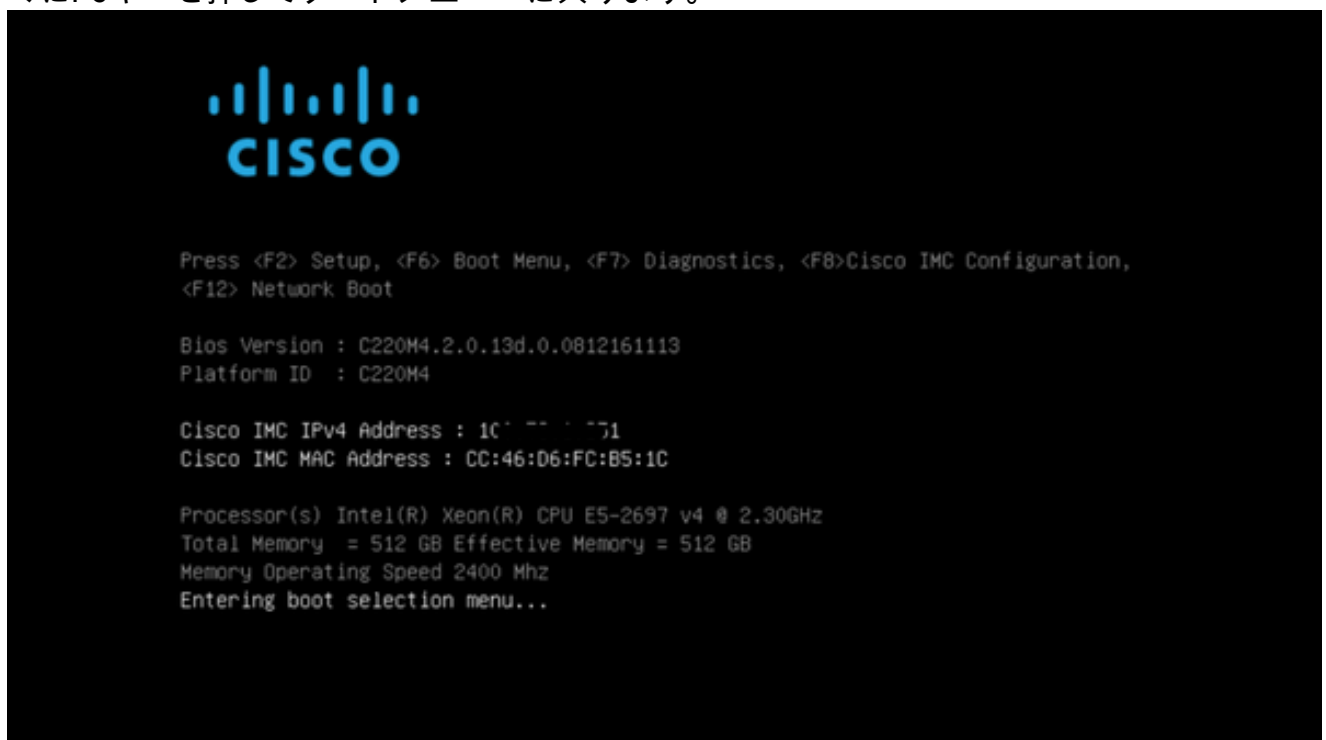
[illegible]

CISCO

Press <F2> Setup, <F6> Boot Menu, <F7> Diagnostics, <F8>Cisco IMC Configuration, <F12> Network Boot

Bios Version : C220M4.2.0.13d.0.0812161113
Platform ID : C220M4

Cisco IMC IPv4 Address : 1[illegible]1
Cisco IMC MAC Address : CC:46:D6:FC:B5:1C

Processor(s) Intel(R) Xeon(R) CPU E5-2697 v4 @ 2.30GHz
Total Memory = 512 GB Effective Memory = 512 GB
Memory Operating Speed 2400 Mhz
Entering boot selection menu...